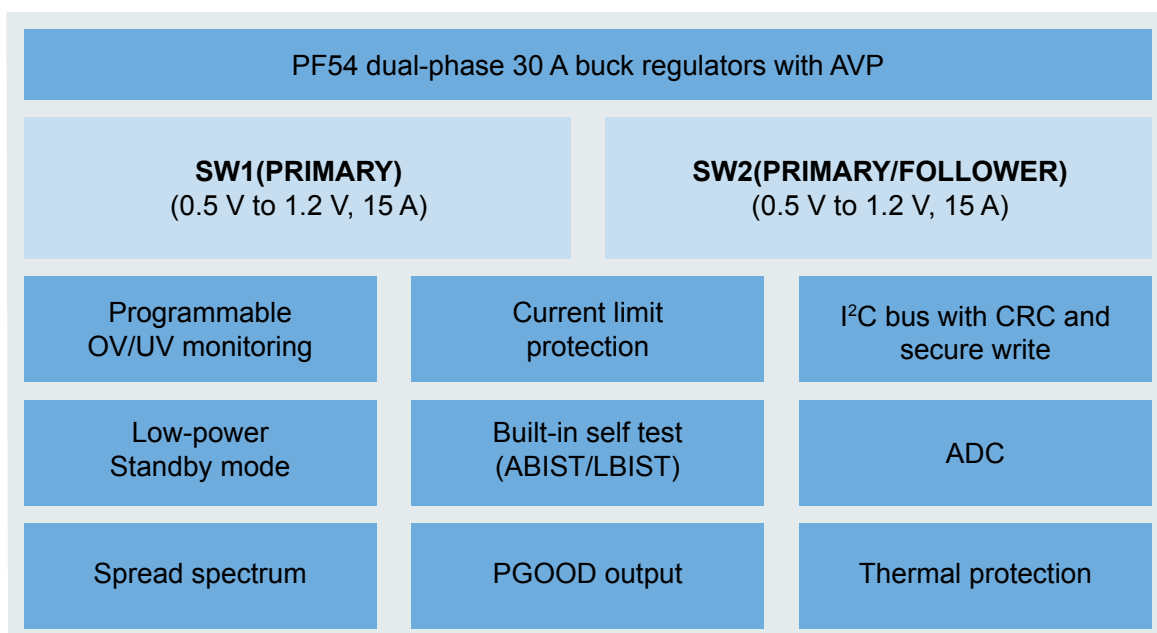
PF54 dual-phase 30 A buck regulators with AVP

**SW1(PRIMARY)**
(0.5 V to 1.2 V, 15 A)

**SW2(PRIMARY/FOLLOWER)**
(0.5 V to 1.2 V, 15 A)

Programmable OV/UV monitoring

Current limit protection

I$^2$C bus with CRC and secure write

Low-power Standby mode

Built-in self test (ABIST/LBIST)

ADC

Spread spectrum

PGOOD output

Thermal protection